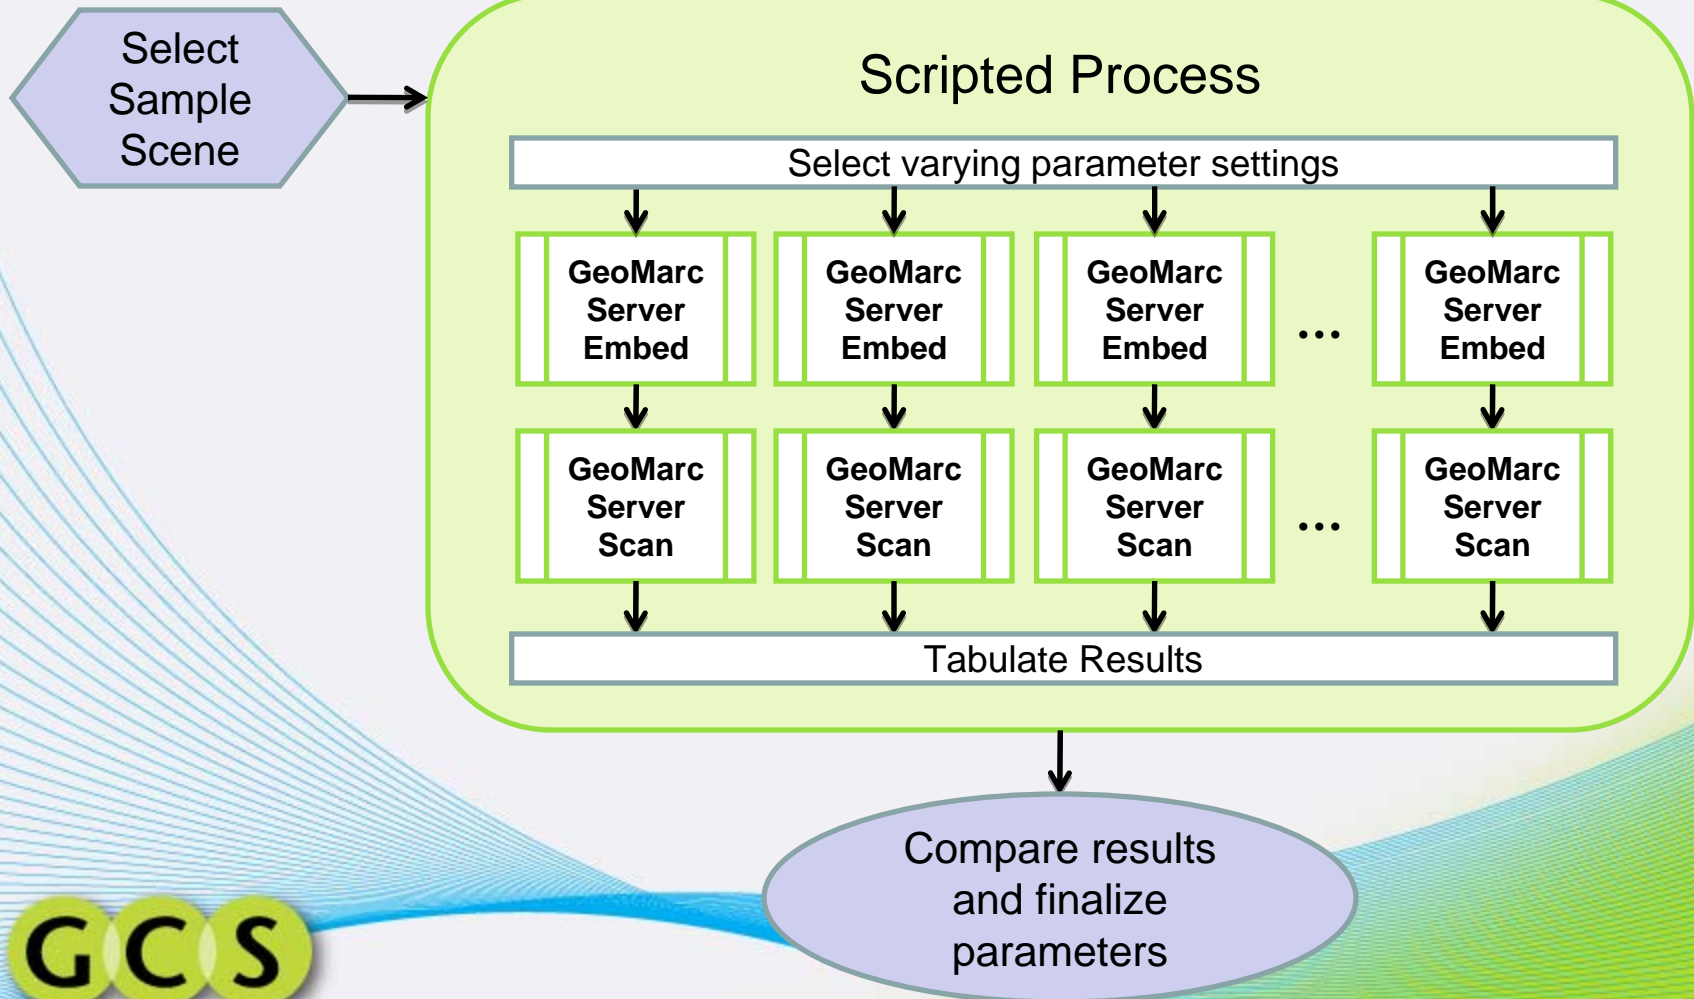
Select Sample Scene

Scripted Process

Select varying parameter settings

GeoMarc Server Embed

GeoMarc Server Embed

GeoMarc Server Embed

...

GeoMarc Server Embed

GeoMarc Server Scan

GeoMarc Server Scan

GeoMarc Server Scan

...

GeoMarc Server Scan

Tabulate Results

Compare results and finalize parameters

GCS